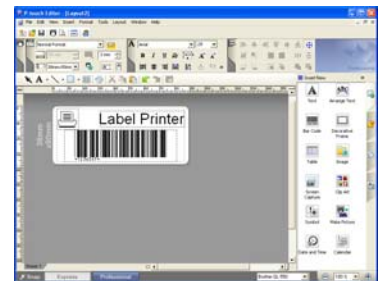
P-touch Editor - [Layout1]

File Edit View Insert Format Tools Layout Window Help

Label Printer

Insert Pane

Text

Arrange Text

Bar Code

Decorative Frame

Table

Image

Screen Capture

Clip Art

Symbol

Make Picture

Date and Time

Calendar

Snap

Express

Professional